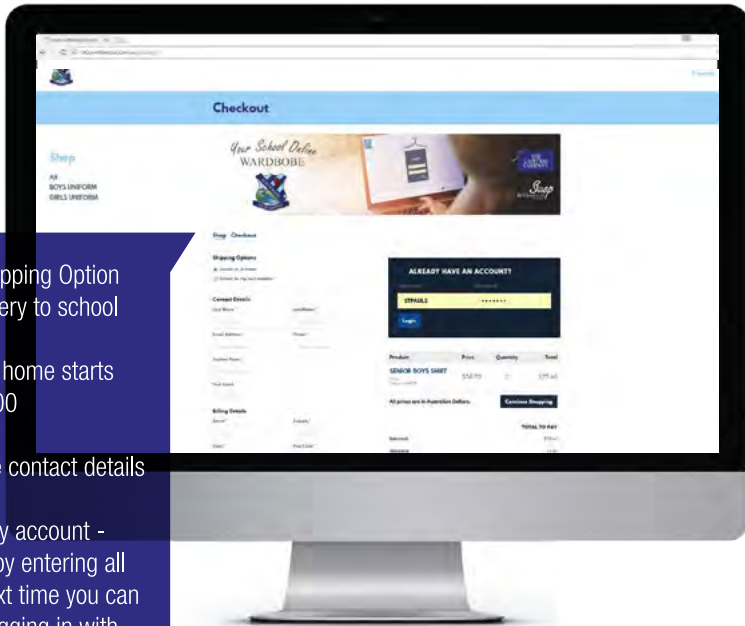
Checkout

Shop
All
BOYS UNIFORM
GIRLS UNIFORM

Your School Online
WARDROBE

Shop Checkout

Shipping Options

Contact Details

Billing Details

ALREADY HAVE AN ACCOUNT?
STPAULS
Login

Product Price Quantity Total
SENIOR BOYS SHIRT $57.70 1 $57.40

All prices are in Australian Dollars.
Continue Shopping

TOTAL TO PAY

pping Option
ery to school

home starts
00

contact details

y account -
by entering all
xt time you can
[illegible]